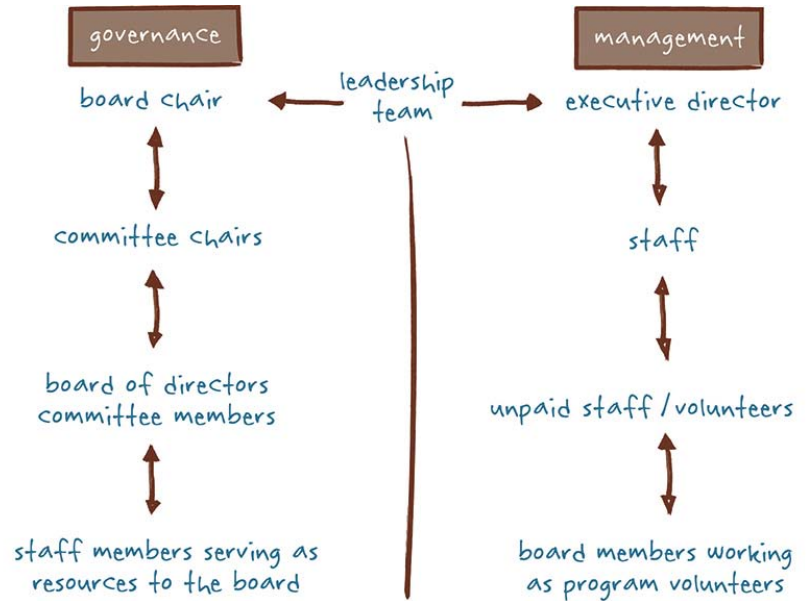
governance

management

leadership team

board chair

executive director

committee chairs

staff

board of directors committee members

unpaid staff / volunteers

staff members serving as resources to the board

board members working as program volunteers